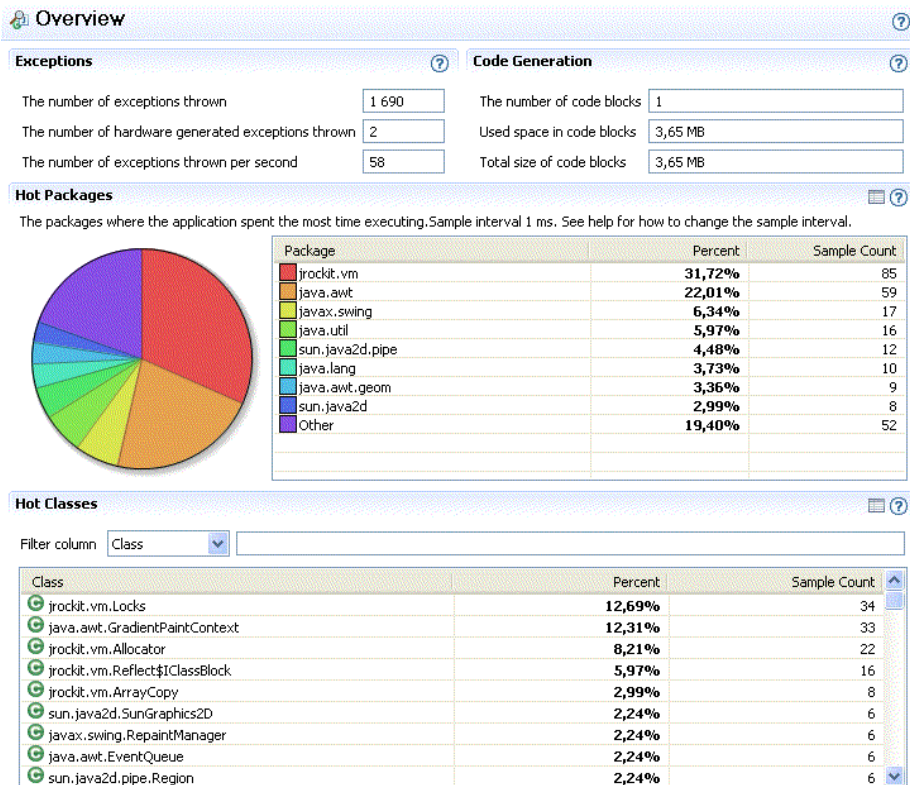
Overview

Exceptions

The number of exceptions thrown 1 690

The number of hardware generated exceptions thrown 2

The number of exceptions thrown per second 58

Code Generation

The number of code blocks 1

Used space in code blocks 3,65 MB

Total size of code blocks 3,65 MB

Hot Packages

The packages where the application spent the most time executing.Sample interval 1 ms. See help for how to change the sample interval.

| Package | Percent | Sample Count |
|---|---|---|
| jrockit.vm | 31,72% | 85 |
| java.awt | 22,01% | 59 |
| javax.swing | 6,34% | 17 |
| java.util | 5,97% | 16 |
| sun.java2d.pipe | 4,48% | 12 |
| java.lang | 3,73% | 10 |
| java.awt.geom | 3,36% | 9 |
| sun.java2d | 2,99% | 8 |
| Other | 19,40% | 52 |

Hot Classes

Filter column Class

| Class | Percent | Sample Count |
|---|---|---|
| jrockit.vm.Locks | 12,69% | 34 |
| java.awt.GradientPaintContext | 12,31% | 33 |
| jrockit.vm.Allocator | 8,21% | 22 |
| jrockit.vm.Reflect$IClassBlock | 5,97% | 16 |
| jrockit.vm.ArrayCopy | 2,99% | 8 |
| sun.java2d.SunGraphics2D | 2,24% | 6 |
| javax.swing.RepaintManager | 2,24% | 6 |
| java.awt.EventQueue | 2,24% | 6 |
| sun.java2d.pipe.Region | 2,24% | 6 |